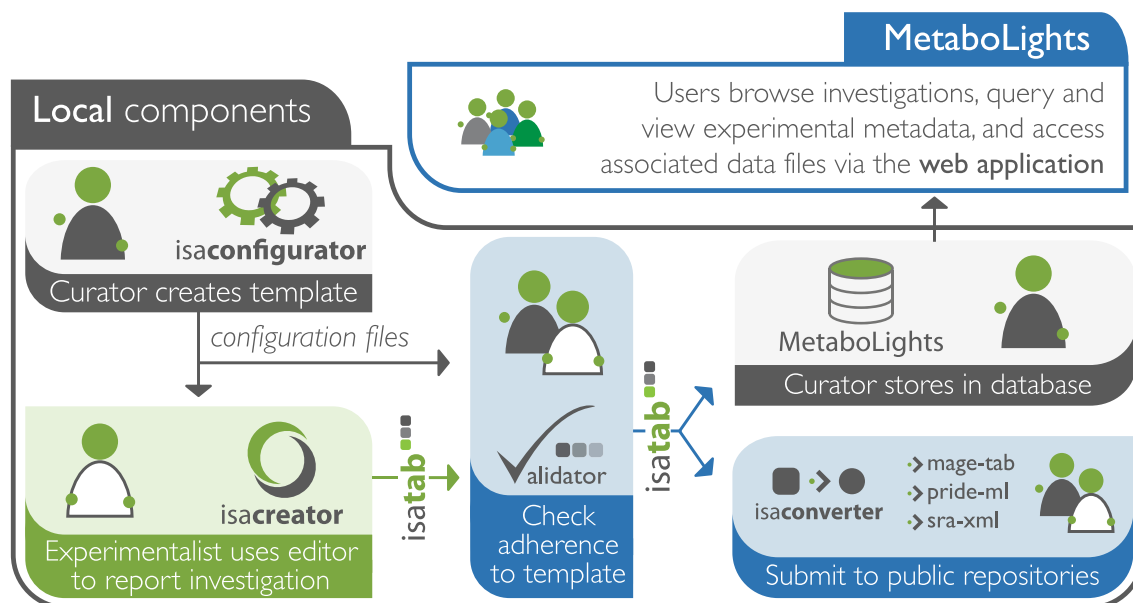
MetaboLights

Users browse investigations, query and view experimental metadata, and access associated data files via the web application

Local components

isaconfigurator

Curator creates template

configuration files

isacreator

Experimentalist uses editor to report investigation

isatab

validator

Check adherence to template

isatab

MetaboLights

Curator stores in database

isaconverter

mage-tab

pride-ml

sra-xml

Submit to public repositories